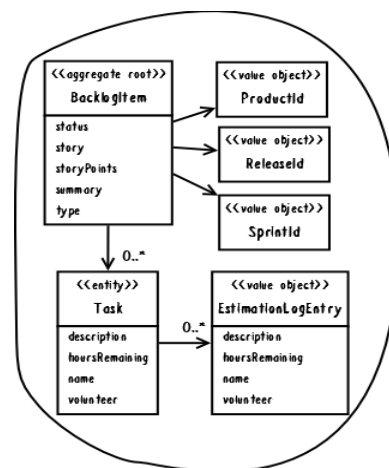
<<aggregate root>>
BacklogItem

status
story
storyPoints
summary
type

<<value object>>
ProductId

<<value object>>
ReleaseId

<<value object>>
SprintId

0..*

<<entity>>
Task

description
hoursRemaining
name
volunteer

0..*

<<value object>>
EstimationLogEntry

description
hoursRemaining
name
volunteer